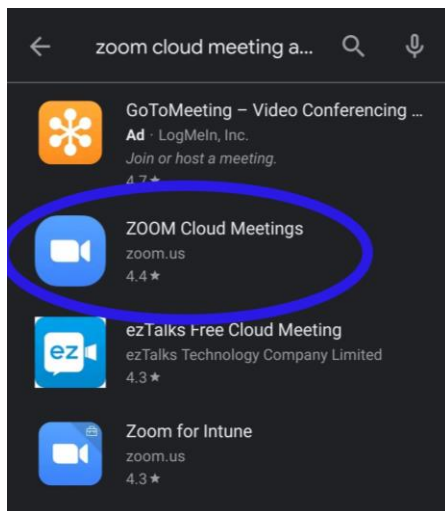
zoom cloud meeting a...

GoToMeeting – Video Conferencing ...
Ad · LogMeIn, Inc.
Join or host a meeting.
4.7★

ZOOM Cloud Meetings
zoom.us
4.4★

ez
ezTalks Free Cloud Meeting
ezTalks Technology Company Limited
4.3★

Zoom for Intune
zoom.us
4.3★